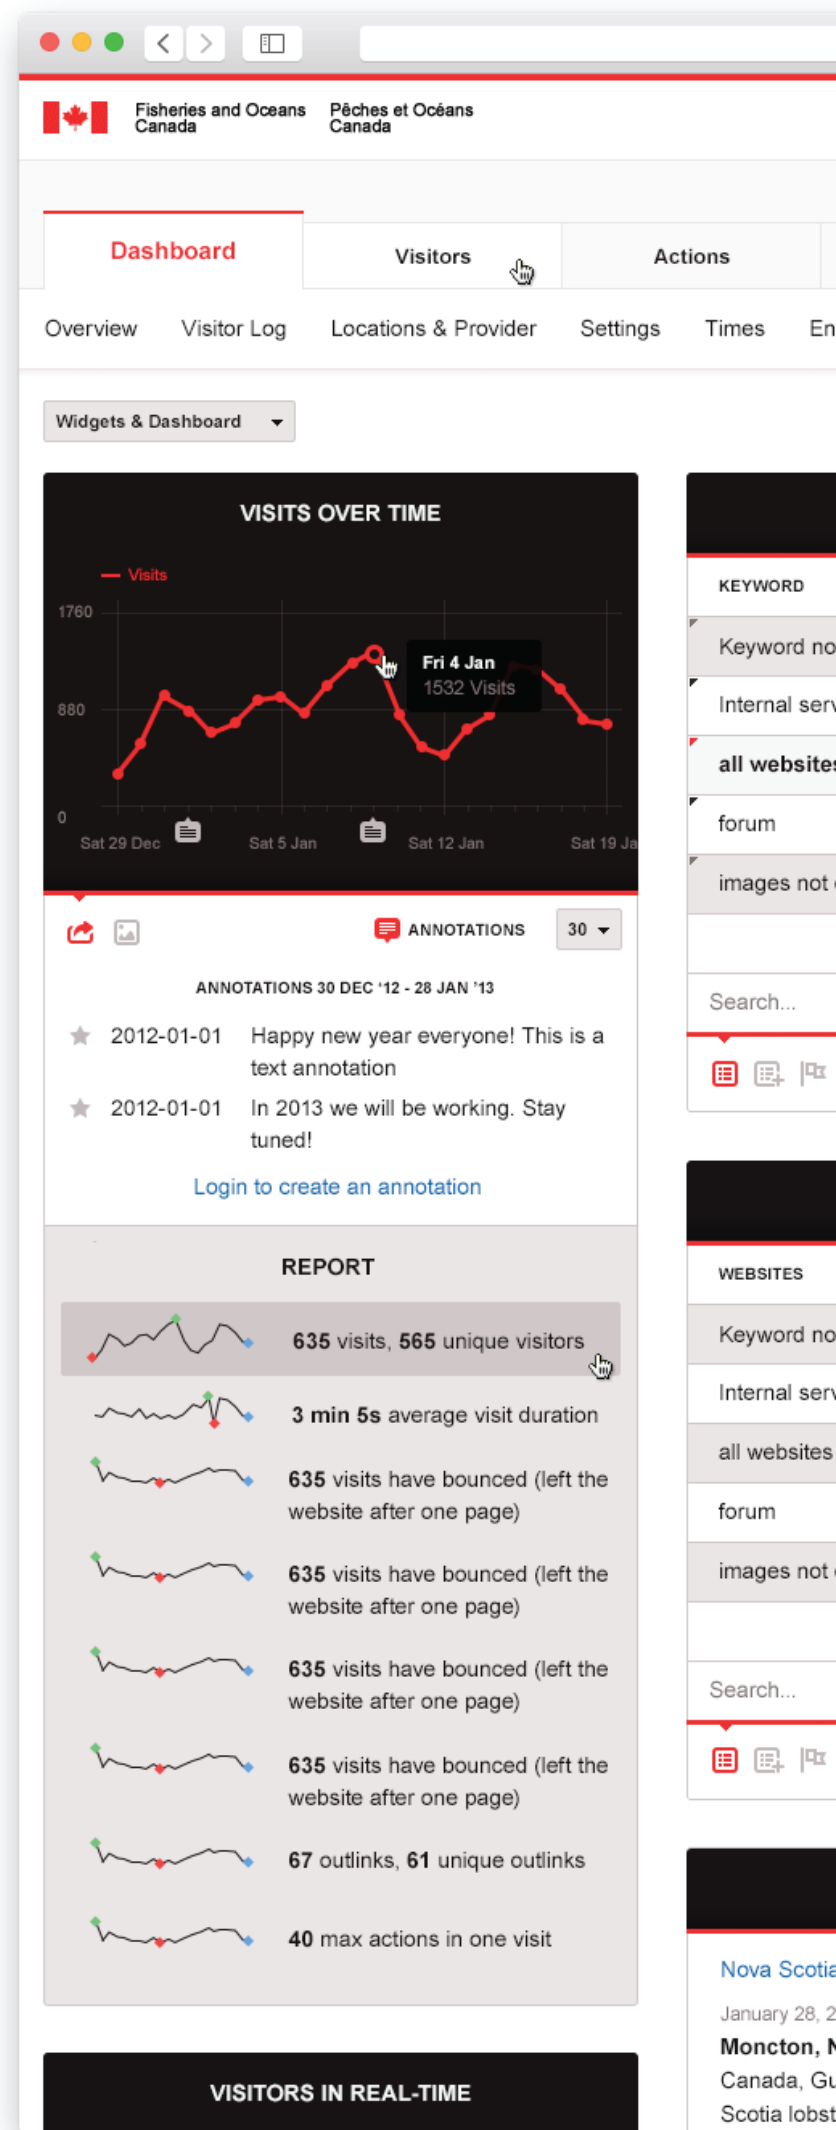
Fisheries and Oceans Canada
Pêches et Océans Canada

Dashboard
Visitors
Actions

Overview
Visitor Log
Locations & Provider
Settings
Times
En

Widgets & Dashboard

VISITS OVER TIME

Visits

1760
880
0

Fri 4 Jan
1532 Visits

Sat 29 Dec
Sat 5 Jan
Sat 12 Jan
Sat 19 Ja

ANNOTATIONS
30

ANNOTATIONS 30 DEC '12 - 28 JAN '13

2012-01-01 Happy new year everyone! This is a text annotation

2012-01-01 In 2013 we will be working. Stay tuned!

Login to create an annotation

REPORT

635 visits, 565 unique visitors

3 min 5s average visit duration

635 visits have bounced (left the website after one page)

635 visits have bounced (left the website after one page)

635 visits have bounced (left the website after one page)

635 visits have bounced (left the website after one page)

67 outlinks, 61 unique outlinks

40 max actions in one visit

VISITORS IN REAL-TIME

KEYWORD
Keyword no
Internal serv
all websites
forum
images not
Search...

WEBSITES
Keyword no
Internal serv
all websites
forum
images not
Search...

Nova Scotia
January 28, 2
Moncton, N
Canada, Gu
Scotia lobst